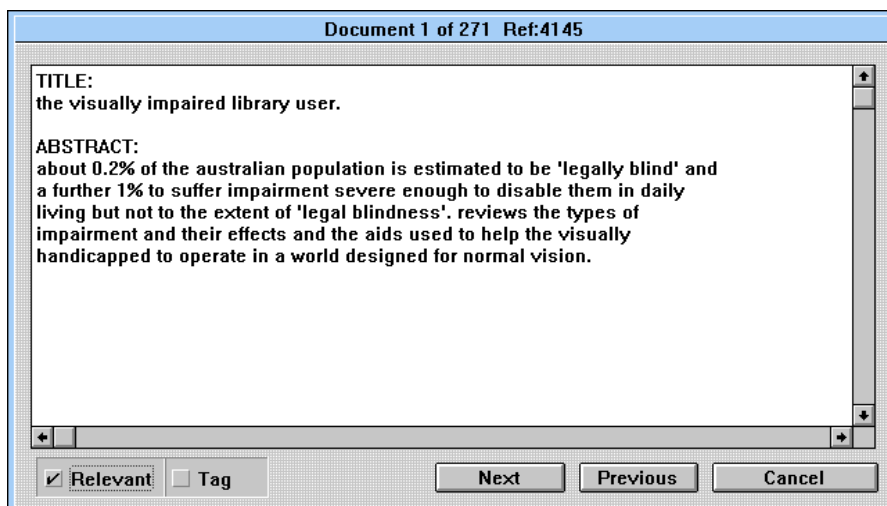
Document 1 of 271 Ref:4145

TITLE:
the visually impaired library user.

ABSTRACT:
about 0.2% of the australian population is estimated to be 'legally blind' and a further 1% to suffer impairment severe enough to disable them in daily living but not to the extent of 'legal blindness'. reviews the types of impairment and their effects and the aids used to help the visually handicapped to operate in a world designed for normal vision.

Relevant
Tag
Next
Previous
Cancel